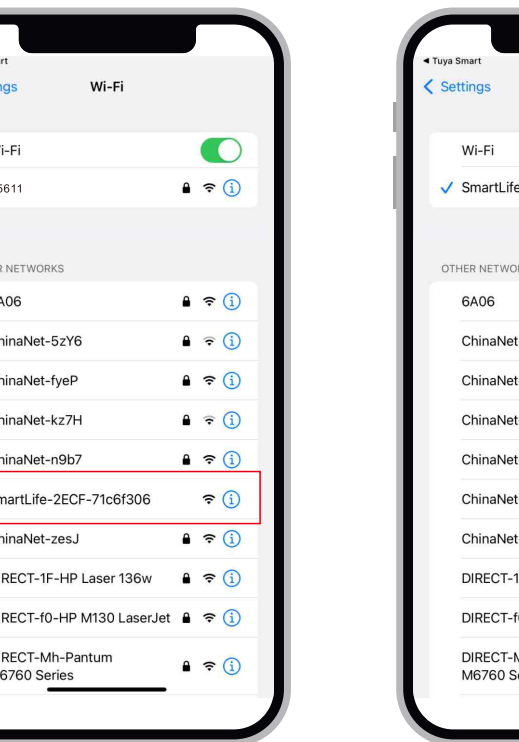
art
ings Wi-Fi
i-Fi
5611
R NETWORKS
6A06
hinaNet-5zY6
hinaNet-fyeP
hinaNet-kz7H
hinaNet-n9b7
martLife-2ECF-71c6f306
hinaNet-zesJ
IRECT-1F-HP Laser 136w
IRECT-f0-HP M130 LaserJet
IRECT-Mh-Pantum
6760 Series

◂ Tuya Smart
< Settings
Wi-Fi
✓ SmartLife
OTHER NETWOR
6A06
ChinaNet
ChinaNet
ChinaNet
ChinaNet
ChinaNet
ChinaNet
DIRECT-1
DIRECT-f
DIRECT-M
M6760 Se